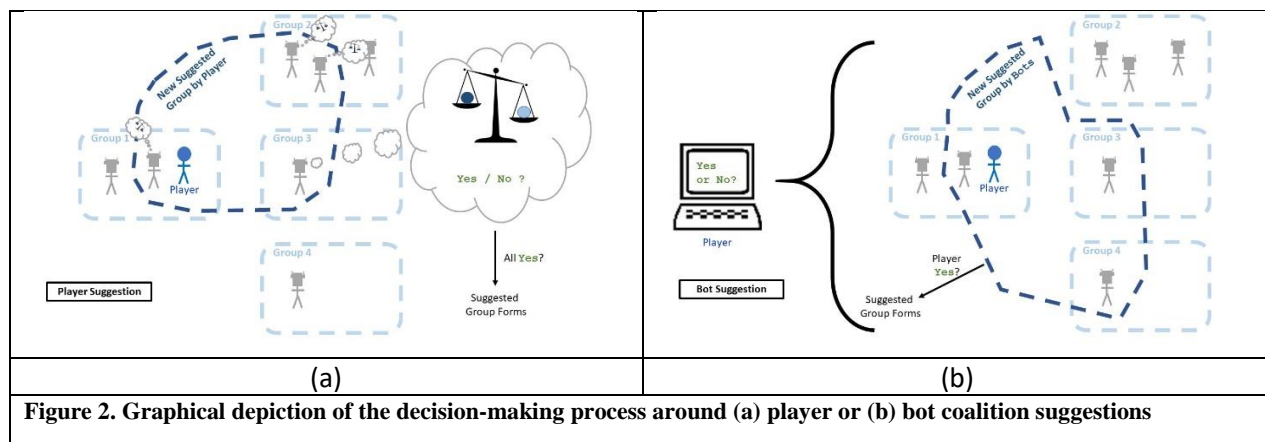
Group 2

New Suggested Group by Player

Group 1

Player

Group 3

Yes / No ?

All Yes?

Suggested Group Forms

Group 4

Player Suggestion

(a)

Yes or No?

Player

Group 2

New Suggested Group by Bots

Group 1

Player

Group 3

Group 4

Player Yes?

Suggested Group Forms

Bot Suggestion

(b)

Figure 2. Graphical depiction of the decision-making process around (a) player or (b) bot coalition suggestions